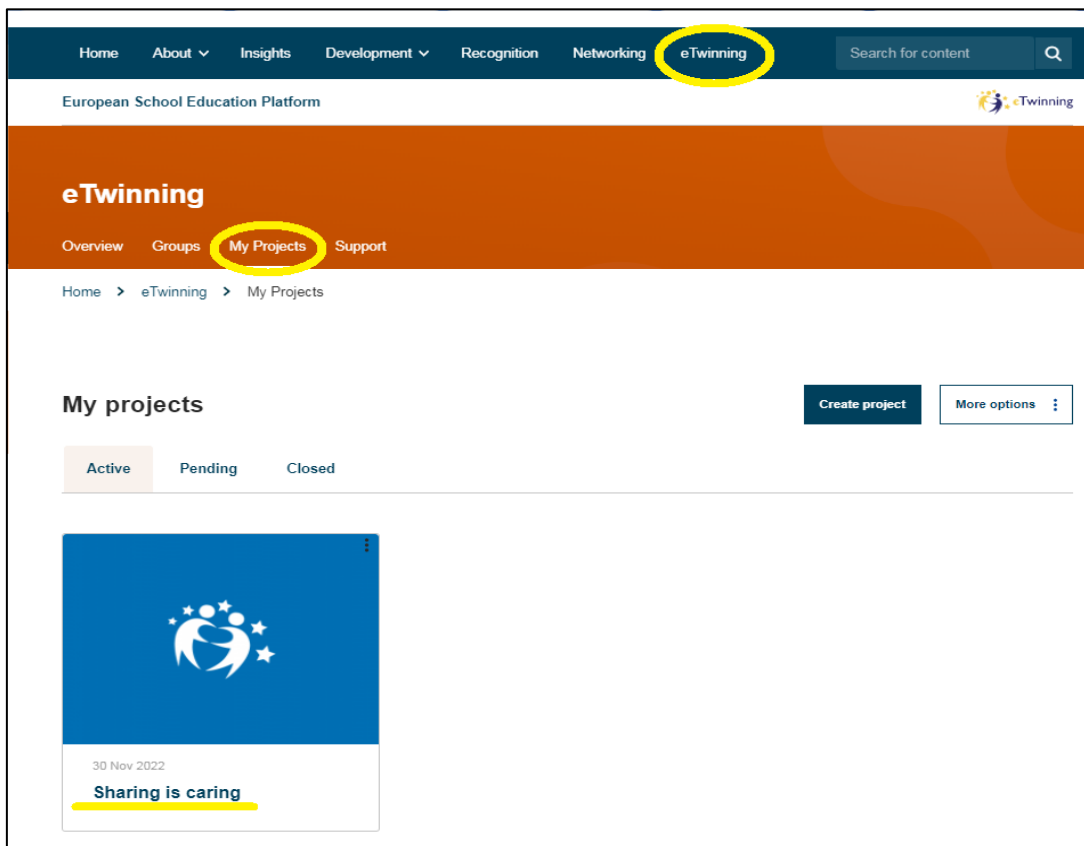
Home About Insights Development Recognition Networking eTwinning Search for content

European School Education Platform eTwinning

eTwinning

Overview Groups My Projects Support

Home > eTwinning > My Projects

My projects

Create project More options

Active Pending Closed

30 Nov 2022

Sharing is caring